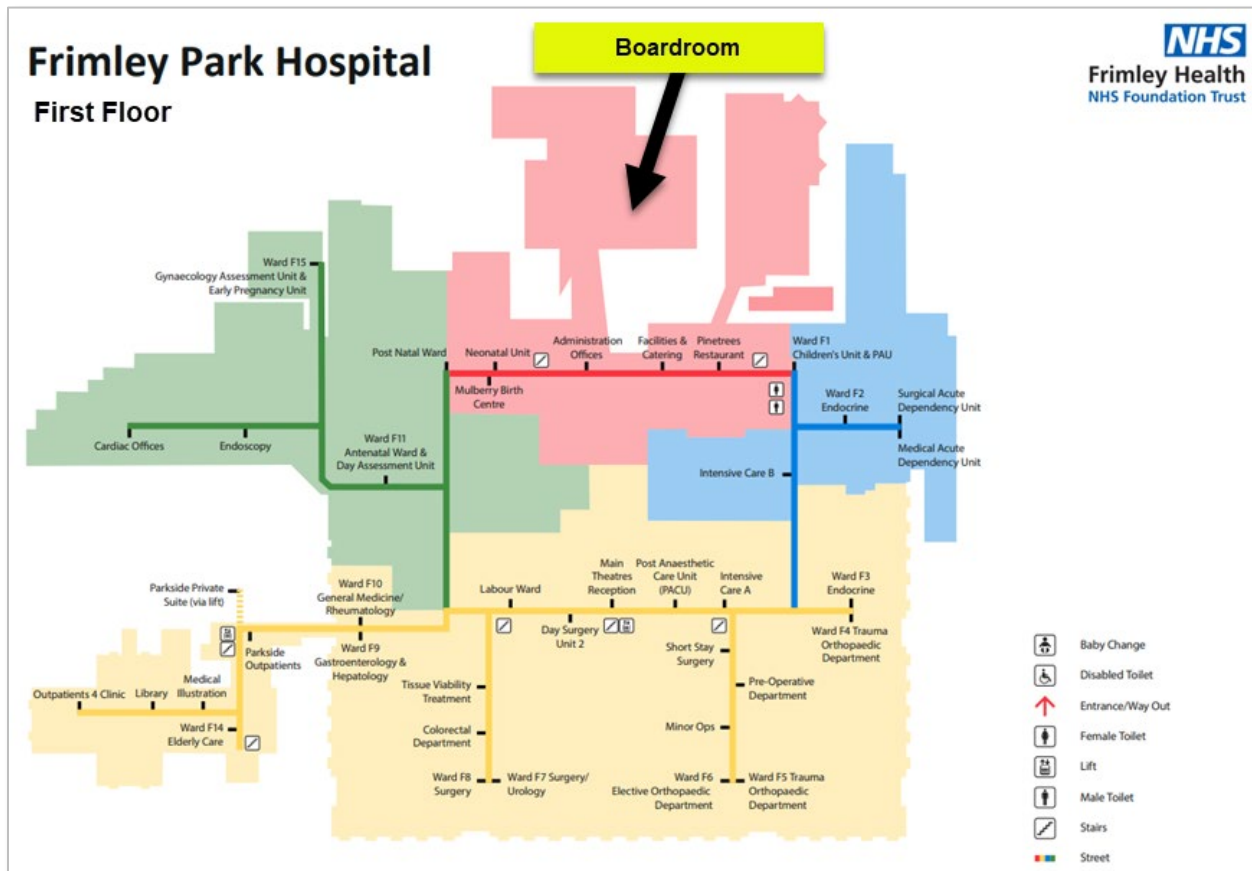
Frimley Park Hospital
First Floor

Boardroom

NHS
Frimley Health
NHS Foundation Trust

Ward F15
Gynaecology Assessment Unit & Early Pregnancy Unit

Cardiac Offices
Endoscopy

Post Natal Ward
Neonatal Unit
Administration Offices
Facilities & Catering
Pinetrees Restaurant
Ward F1
Children's Unit & PAU

Mulberry Birth Centre

Ward F2
Endocrine
Surgical Acute Dependency Unit
Medical Acute Dependency Unit

Ward F11
Antenatal Ward & Day Assessment Unit

Intensive Care B

Parkside Private Suite (via lift)
Ward F10
General Medicine/ Rheumatology
Labour Ward
Main Theatres Reception
Post Anaesthetic Care Unit (PACU)
Intensive Care A
Ward F3
Endocrine

Parkside Outpatients
Ward F9
Gastroenterology & Hepatology
Day Surgery Unit 2
Short Stay Surgery
Ward F4 Trauma Orthopaedic Department

Outpatients 4 Clinic
Library
Medical Illustration
Tissue Viability Treatment
Pre-Operative Department

Ward F14
Elderly Care
Colorectal Department
Minor Ops

Ward F8
Surgery
Ward F7 Surgery/ Urology
Ward F6
Elective Orthopaedic Department
Ward F5 Trauma Orthopaedic Department

Baby Change
Disabled Toilet
Entrance/Way Out
Female Toilet
Lift
Male Toilet
Stairs
Street